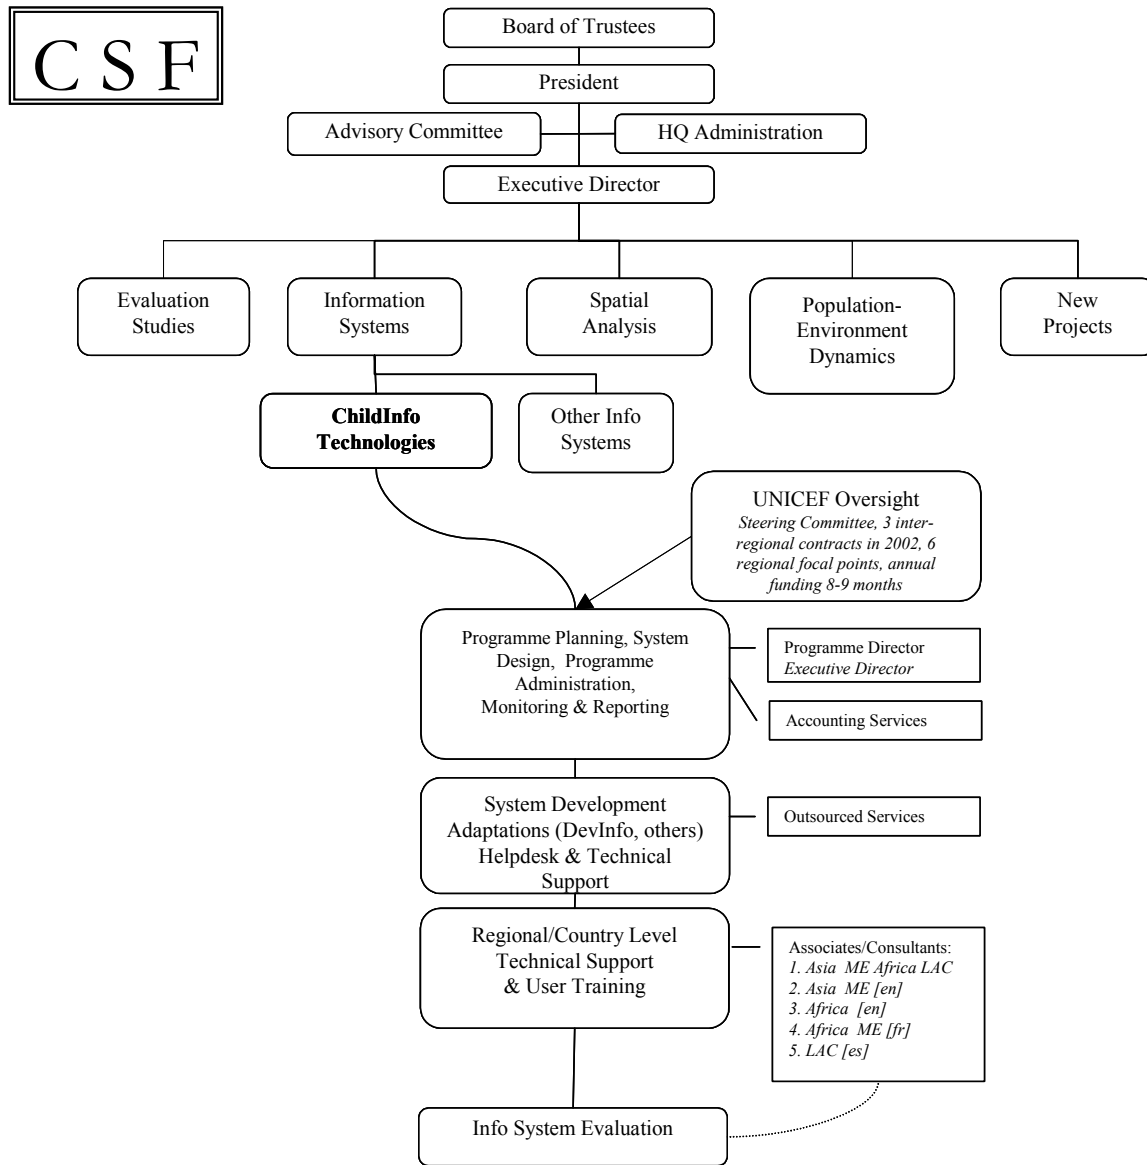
C S F

Board of Trustees

President

Advisory Committee

HQ Administration

Executive Director

Evaluation Studies

Information Systems

Spatial Analysis

Population-Environment Dynamics

New Projects

ChildInfo Technologies

Other Info Systems

UNICEF Oversight
*Steering Committee, 3 inter-regional contracts in 2002, 6 regional focal points, annual funding 8-9 months*

Programme Planning, System Design, Programme Administration, Monitoring & Reporting

Programme Director
*Executive Director*

Accounting Services

System Development Adaptations (DevInfo, others) Helpdesk & Technical Support

Outsourced Services

Regional/Country Level Technical Support & User Training

Associates/Consultants:
*1. Asia ME Africa LAC*
*2. Asia ME [en]*
*3. Africa [en]*
*4. Africa ME [fr]*
*5. LAC [es]*

Info System Evaluation